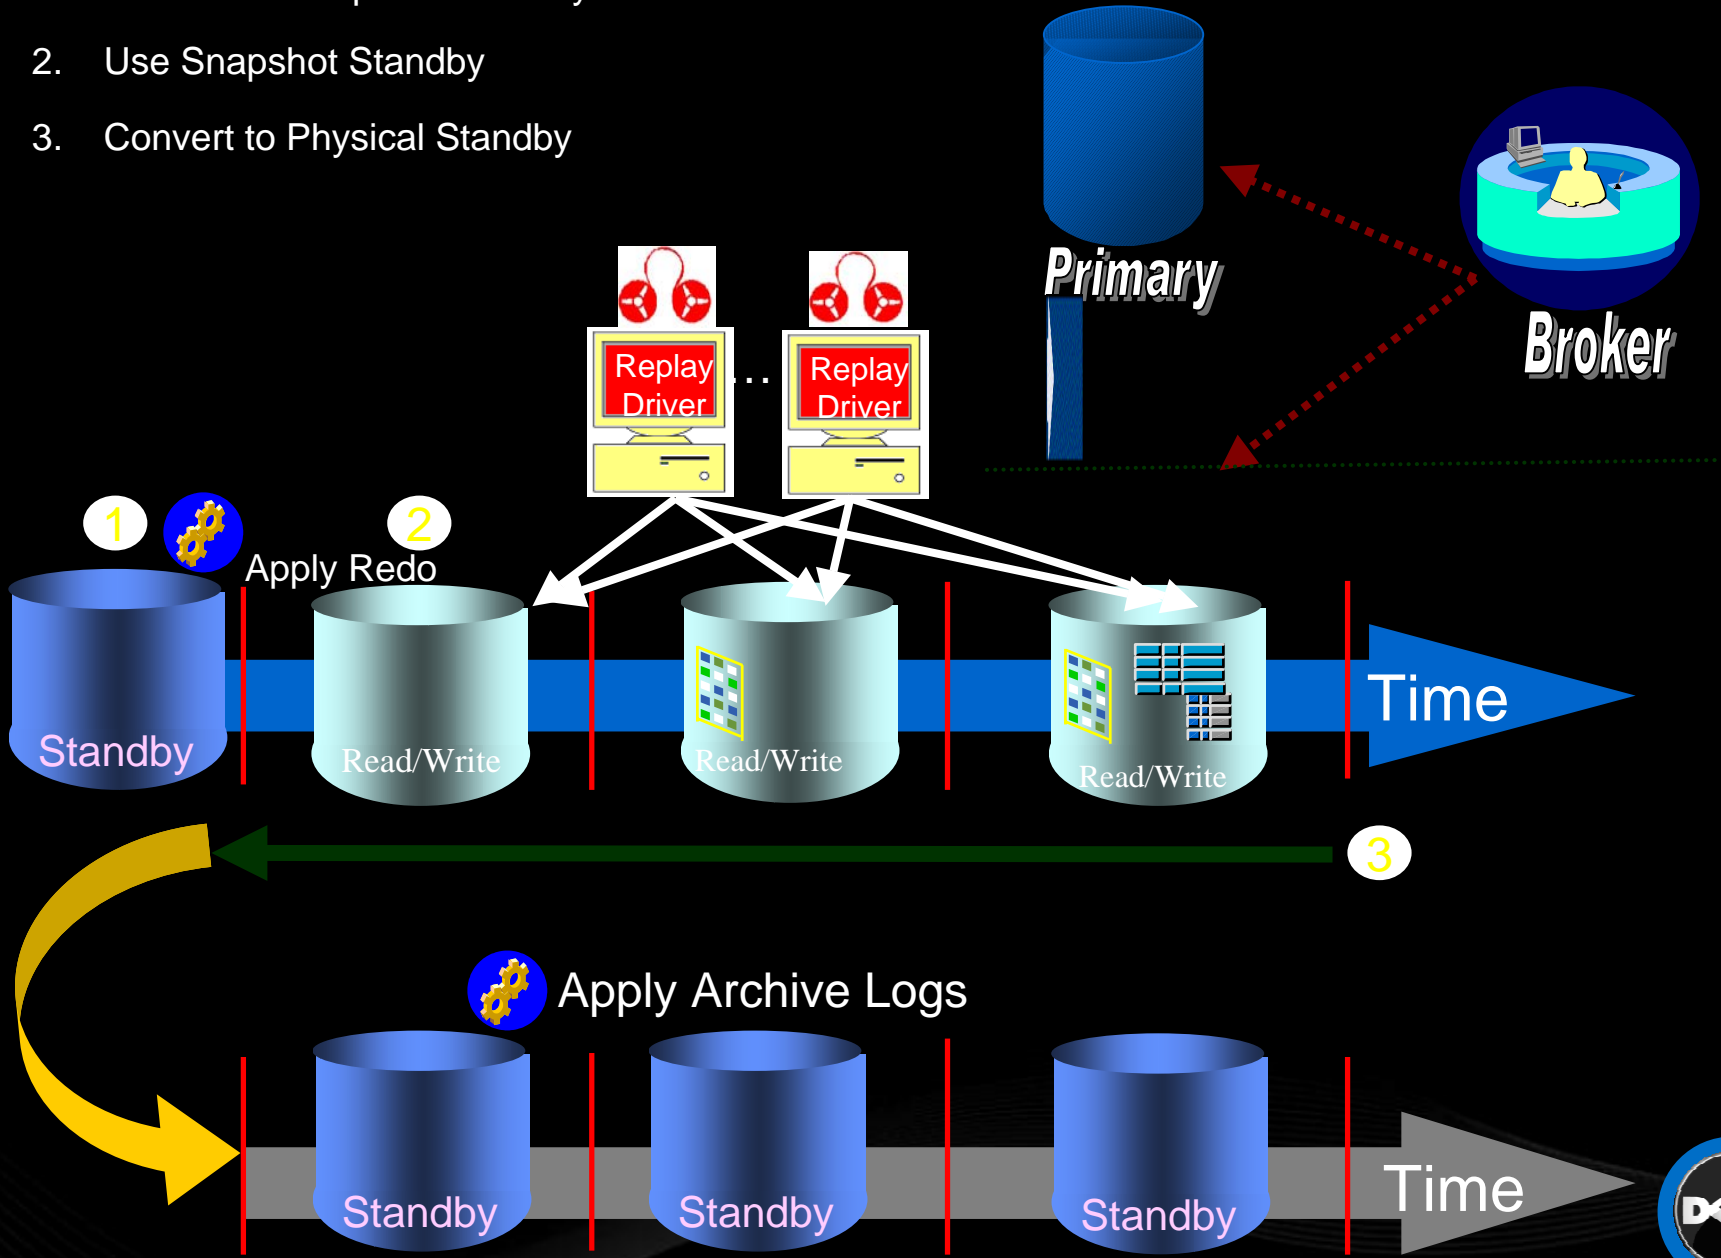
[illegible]

2. Use Snapshot Standby

3. Convert to Physical Standby

Primary

Broker

Replay Driver

...

Replay Driver

1

2

Apply Redo

Standby

Read/Write

Read/Write

Read/Write

Time

3

Apply Archive Logs

Standby

Standby

Standby

Time